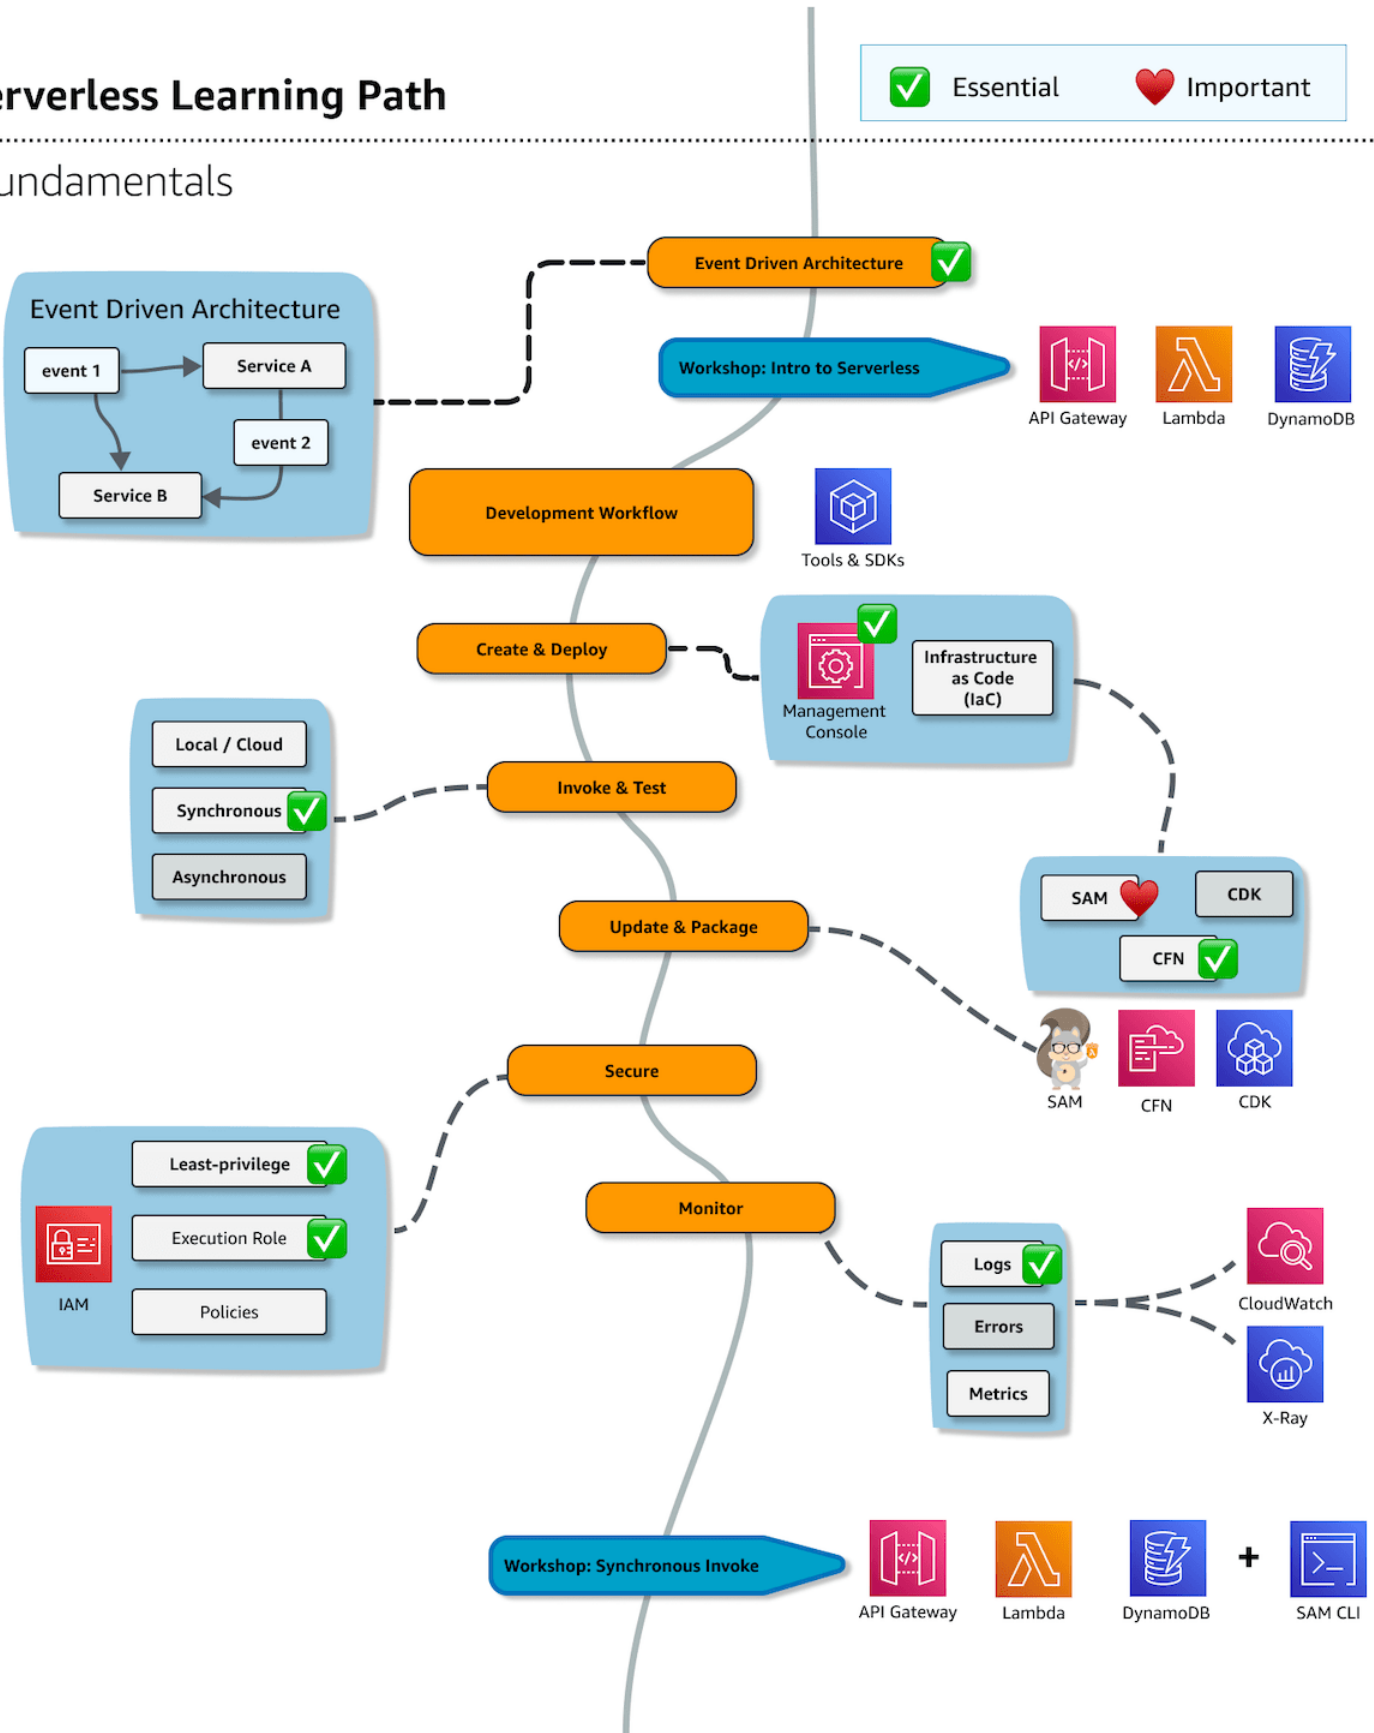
erverless Learning Path

Essential Important

undamentals

Event Driven Architecture

Event Driven Architecture
event 1
Service A
event 2
Service B

Workshop: Intro to Serverless
API Gateway
Lambda
DynamoDB

Development Workflow
Tools & SDKs

Create & Deploy
Management Console
Infrastructure as Code (IaC)

Local / Cloud
Synchronous
Asynchronous

Invoke & Test

SAM
CDK
CFN

Update & Package
SAM
CFN
CDK

Secure

Least-privilege
Execution Role
Policies
IAM

Monitor
Logs
Errors
Metrics
CloudWatch
X-Ray

Workshop: Synchronous Invoke
API Gateway
Lambda
DynamoDB
+
SAM CLI